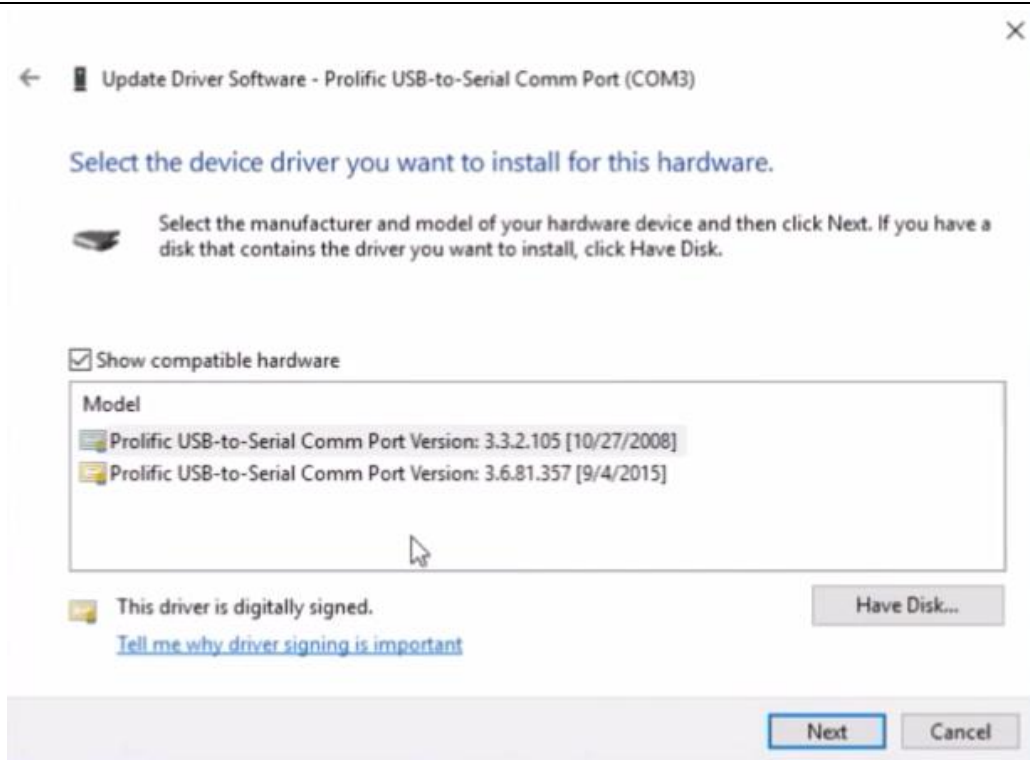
×

Update Driver Software - Prolific USB-to-Serial Comm Port (COM3)

Select the device driver you want to install for this hardware.

Select the manufacturer and model of your hardware device and then click Next. If you have a disk that contains the driver you want to install, click Have Disk.

Show compatible hardware

Model

Prolific USB-to-Serial Comm Port Version: 3.3.2.105 [10/27/2008]

Prolific USB-to-Serial Comm Port Version: 3.6.81.357 [9/4/2015]

This driver is digitally signed.

Tell me why driver signing is important

Have Disk...

Next

Cancel